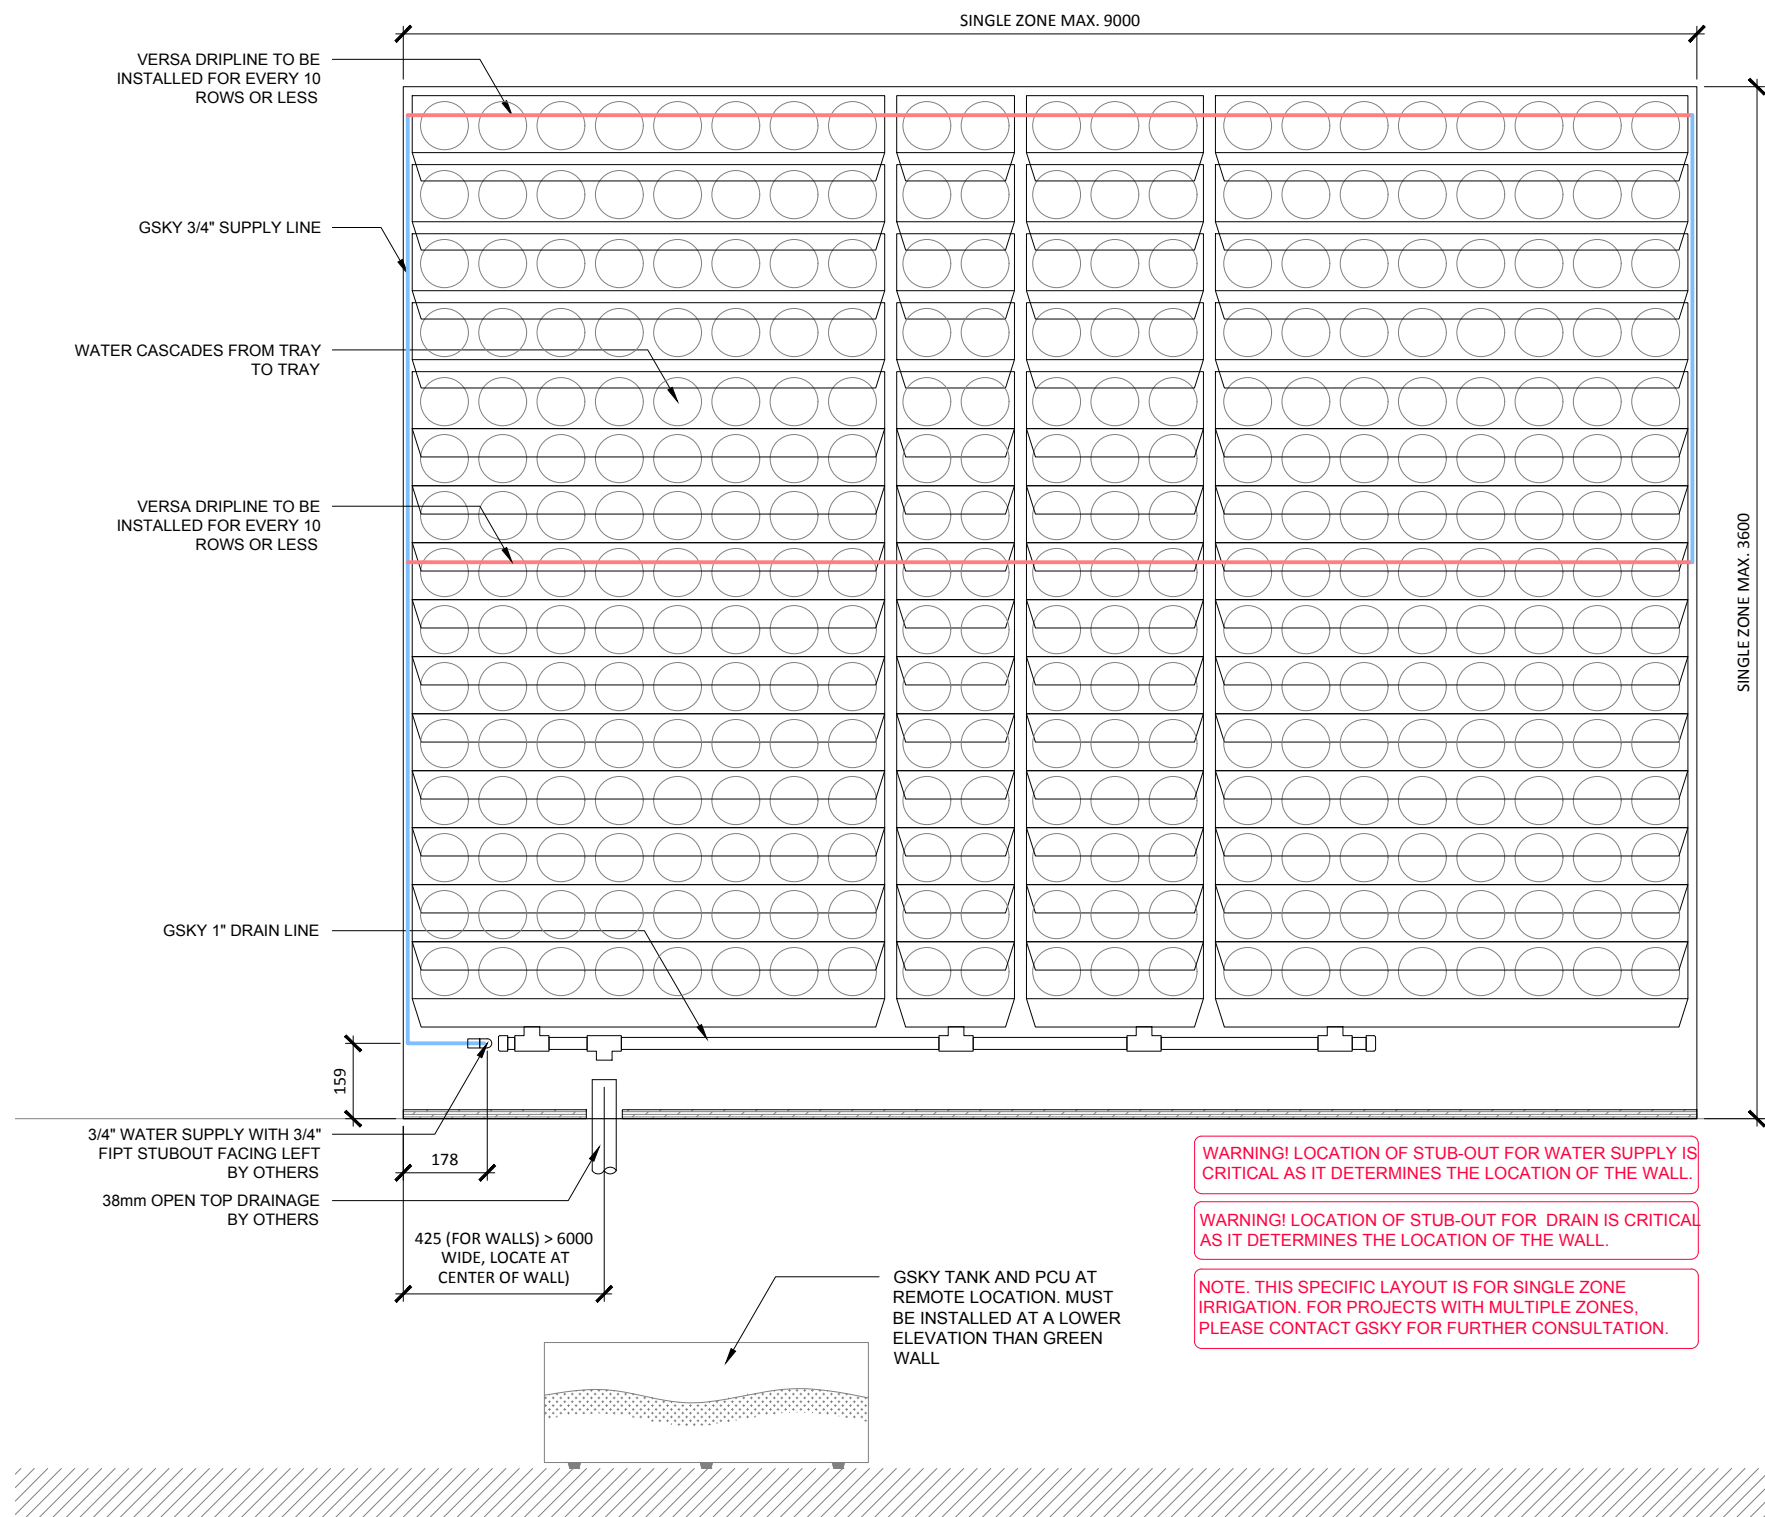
SINGLE ZONE MAX. 9000

VERSA DRIPLINE TO BE INSTALLED FOR EVERY 10 ROWS OR LESS

GSKY 3/4" SUPPLY LINE

WATER CASCADES FROM TRAY TO TRAY

VERSA DRIPLINE TO BE INSTALLED FOR EVERY 10 ROWS OR LESS

SINGLE ZONE MAX. 3600

GSKY 1" DRAIN LINE

159

3/4" WATER SUPPLY WITH 3/4" FIPT STUBOUT FACING LEFT BY OTHERS

178

38mm OPEN TOP DRAINAGE BY OTHERS

425 (FOR WALLS) > 6000 WIDE, LOCATE AT CENTER OF WALL)

WARNING! LOCATION OF STUB-OUT FOR WATER SUPPLY IS CRITICAL AS IT DETERMINES THE LOCATION OF THE WALL.

WARNING! LOCATION OF STUB-OUT FOR DRAIN IS CRITICAL AS IT DETERMINES THE LOCATION OF THE WALL.

NOTE. THIS SPECIFIC LAYOUT IS FOR SINGLE ZONE IRRIGATION. FOR PROJECTS WITH MULTIPLE ZONES, PLEASE CONTACT GSKY FOR FURTHER CONSULTATION.

GSKY TANK AND PCU AT REMOTE LOCATION. MUST BE INSTALLED AT A LOWER ELEVATION THAN GREEN WALL